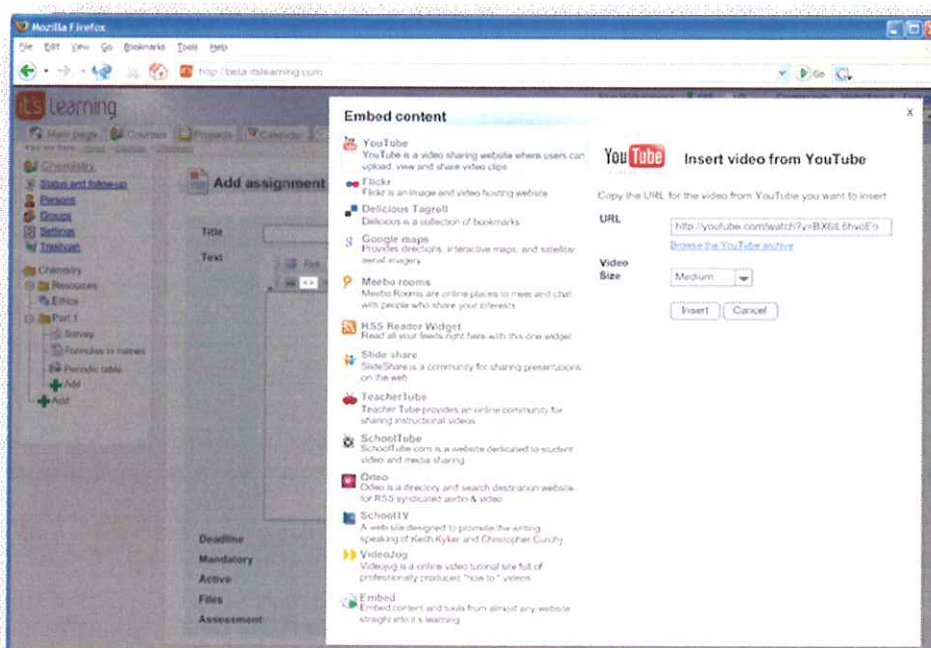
Mozilla Firefox

File Edit View Go Bookmarks Tools Help

http://beta.itslearning.com

Go

it's learning

Main page Courses Projects Calendar

Chemistry
Status and follow-up
Persons
Groups
Settings
Trashcan

Chemistry
Resources
Ethics
Part 1
Survey
Formulas to names
Periodic table
Add
Add

Add assignment

Title

Text

Deadline
Mandatory
Active
Files
Assessment

Embed content

YouTube
YouTube is a video sharing website where users can upload, view and share video clips

Flickr
Flickr is an image and video hosting website

Delicious Tagroll
Delicious is a collection of bookmarks

Google maps
Provides directions, interactive maps, and satellite/aerial imagery

Meebo rooms
Meebo Rooms are online places to meet and chat with people who share your interests

RSS Reader Widget
Read all your feeds right here with this one widget

Slide share
SlideShare is a community for sharing presentations on the web

TeacherTube
Teacher Tube provides an online community for sharing instructional videos

SchoolTube
SchoolTube.com is a website dedicated to student video and media sharing

Odeo
Odeo is a directory and search destination website for RSS syndicated audio & video

SchoolTV
A web site designed to promote the writing speaking of Keith Kyker and Christopher Curchy

VideoJug
Videojug is a online video tutorial site full of professionally produced "how to" videos

Embed
Embed content and tools from almost any website straight into it's learning

x

YouTube Insert video from YouTube

Copy the URL for the video from YouTube you want to insert

URL
http://youtube.com/watch?v=BX6iL6hvoFo
Browse the YouTube archive

Video Size
Medium

Insert Cancel